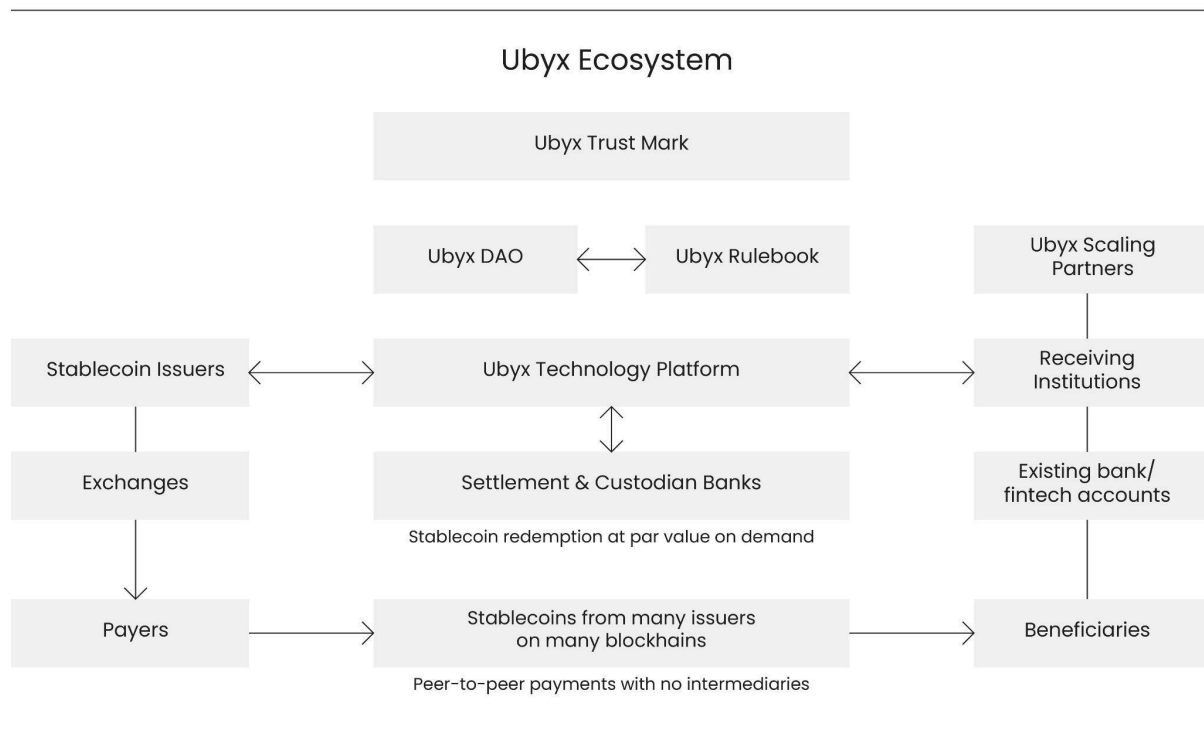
Ubyx Ecosystem

Ubyx Trust Mark

Ubyx DAO

Ubyx Rulebook

Ubyx Scaling Partners

Stablecoin Issuers

Ubyx Technology Platform

Receiving Institutions

Exchanges

Settlement & Custodian Banks

Stablecoin redemption at par value on demand

Existing bank/ fintech accounts

Payers

Stablecoins from many issuers on many blockhains

Peer-to-peer payments with no intermediaries

Beneficiaries